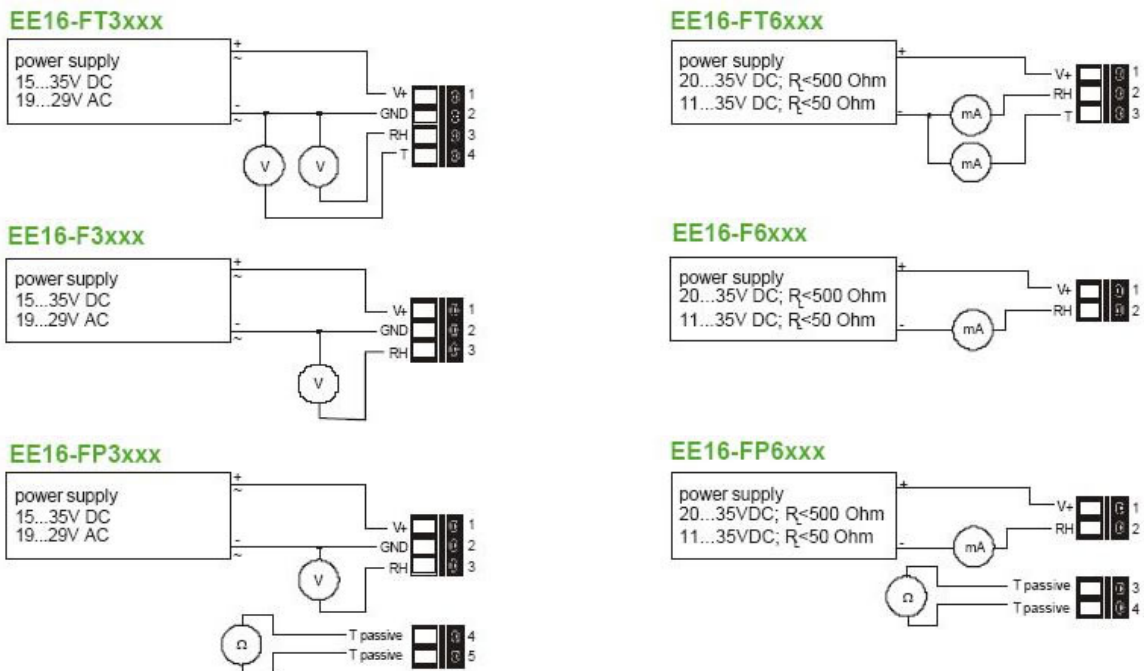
EE16-FT3xxx

power supply
15...35V DC
19...29V AC

+
~
-
~

V+
GND
RH
T

1
2
3
4

V
V

EE16-F3xxx

power supply
15...35V DC
19...29V AC

+
~
-
~

V+
GND
RH

1
2
3

V

EE16-FP3xxx

power supply
15...35V DC
19...29V AC

+
~
-
~

V+
GND
RH

1
2
3

V

Ω

T passive
T passive

4
5

EE16-FT6xxx

power supply
20...35V DC; $R_L$<500 Ohm
11...35V DC; $R_L$<50 Ohm

+
-

V+
RH
T

1
2
3

mA
mA

EE16-F6xxx

power supply
20...35V DC; $R_L$<500 Ohm
11...35V DC; $R_L$<50 Ohm

+
-

V+
RH

1
2

mA

EE16-FP6xxx

power supply
20...35VDC; $R_L$<500 Ohm
11...35VDC; $R_L$<50 Ohm

+
-

V+
RH

1
2

mA

Ω

T passive
T passive

3
4